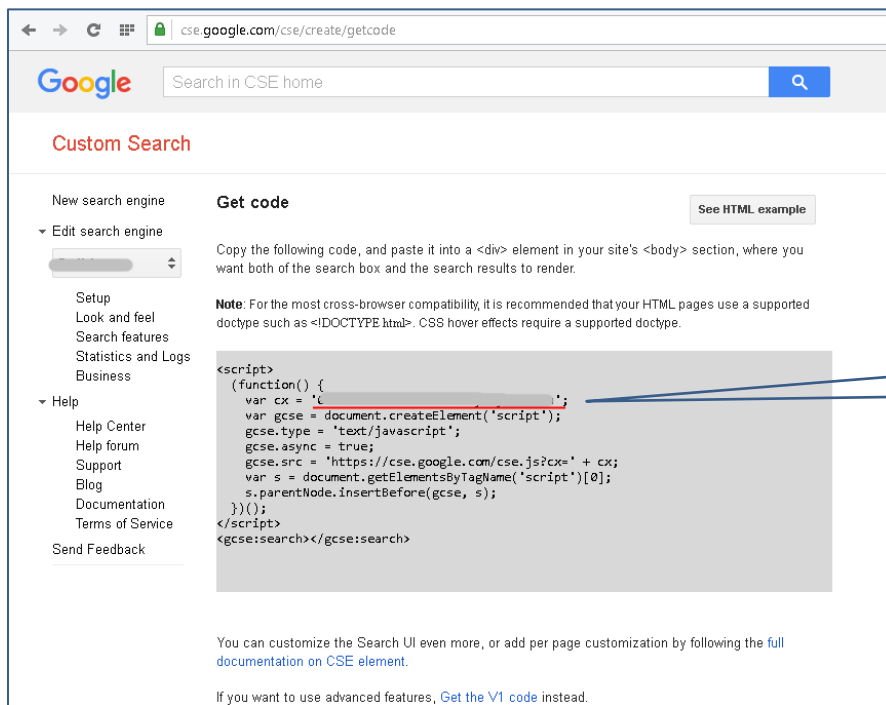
cse.google.com/cse/create/getcode

Google

Search in CSE home

Custom Search

New search engine
Edit search engine
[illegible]
Setup
Look and feel
Search features
Statistics and Logs
Business
Help
Help Center
Help forum
Support
Blog
Documentation
Terms of Service
Send Feedback

Get code

See HTML example

Copy the following code, and paste it into a <div> element in your site's <body> section, where you want both of the search box and the search results to render.

Note: For the most cross-browser compatibility, it is recommended that your HTML pages use a supported doctype such as <!DOCTYPE html>. CSS hover effects require a supported doctype.

```
<script>
  (function() {
    var cx = '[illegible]';
    var gcse = document.createElement('script');
    gcse.type = 'text/javascript';
    gcse.async = true;
    gcse.src = 'https://cse.google.com/cse.js?cx=' + cx;
    var s = document.getElementsByTagName('script')[0];
    s.parentNode.insertBefore(gcse, s);
  })();
</script>
<gcse:search></gcse:search>
```

You can customize the Search UI even more, or add per page customization by following the full documentation on CSE element.

If you want to use advanced features, Get the V1 code instead.